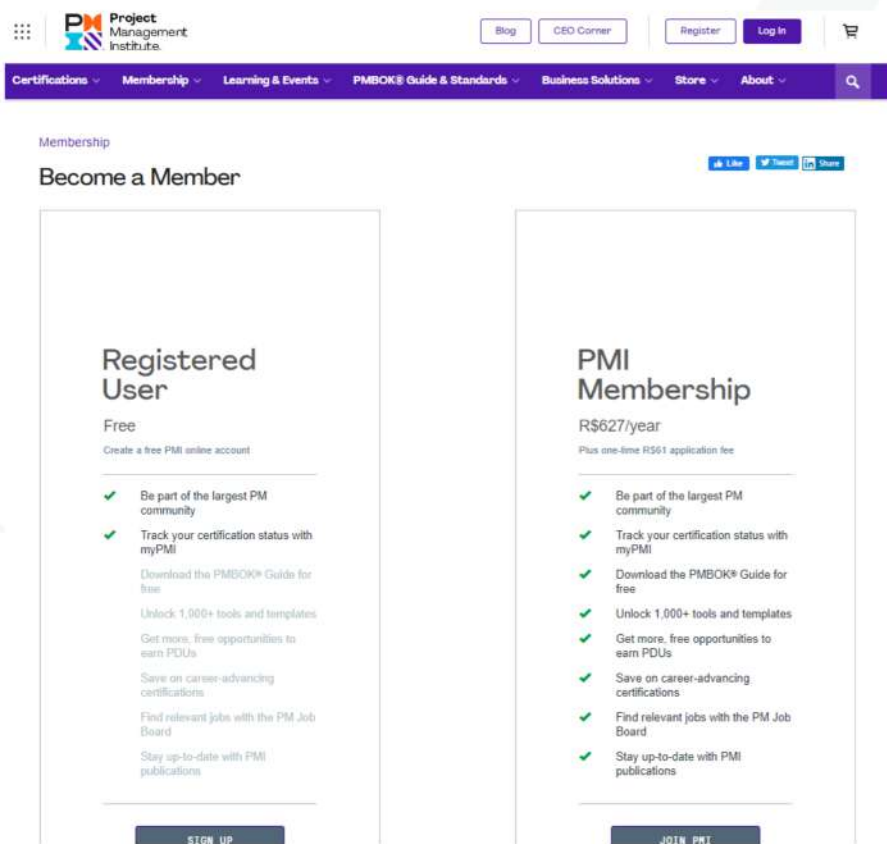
PMI Project Management Institute.

Blog CEO Corner Register Log In

Certifications Membership Learning & Events PMBOK® Guide & Standards Business Solutions Store About

Membership

Become a Member

Like Tweet Share

Registered User

Free

Create a free PMI online account

✔ Be part of the largest PM community

✔ Track your certification status with myPMI

Download the PMBOK® Guide for free

Unlock 1,000+ tools and templates

Get more, free opportunities to earn PDUs

Save on career-advancing certifications

Find relevant jobs with the PM Job Board

Stay up-to-date with PMI publications

SIGN UP

PMI Membership

R$627/year

Plus one-time R$61 application fee

✔ Be part of the largest PM community

✔ Track your certification status with myPMI

✔ Download the PMBOK® Guide for free

✔ Unlock 1,000+ tools and templates

✔ Get more, free opportunities to earn PDUs

✔ Save on career-advancing certifications

✔ Find relevant jobs with the PM Job Board

✔ Stay up-to-date with PMI publications

JOIN PMI